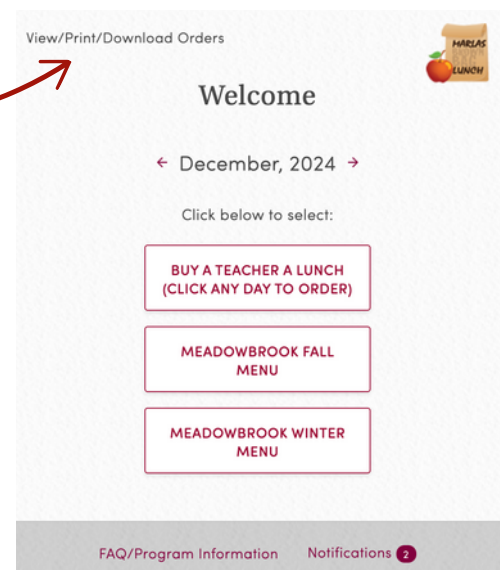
View/Print/Download Orders

MARLAS
LUNCH

Welcome

← December, 2024 →

Click below to select:

BUY A TEACHER A LUNCH (CLICK ANY DAY TO ORDER)

MEADOWBROOK FALL MENU

MEADOWBROOK WINTER MENU

FAQ/Program Information Notifications 2